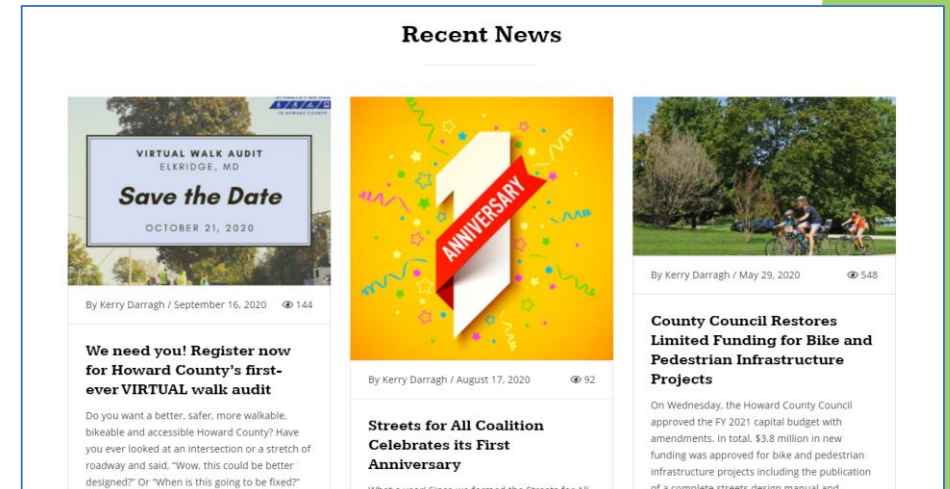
Recent News

VIRTUAL WALK AUDIT
ELKRIDGE, MD
Save the Date
OCTOBER 21, 2020

By Kerry Darragh / September 16, 2020 144

We need you! Register now for Howard County's first-ever VIRTUAL walk audit

Do you want a better, safer, more walkable, bikeable and accessible Howard County? Have you ever looked at an intersection or a stretch of roadway and said, "Wow, this could be better designed?" Or "When is this going to be fixed?"

1
ANNIVERSARY

By Kerry Darragh / August 17, 2020 92

Streets for All Coalition Celebrates its First Anniversary

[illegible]

By Kerry Darragh / May 29, 2020 548

County Council Restores Limited Funding for Bike and Pedestrian Infrastructure Projects

On Wednesday, the Howard County Council approved the FY 2021 capital budget with amendments. In total, $3.8 million in new funding was approved for bike and pedestrian infrastructure projects including the publication of a complete streets design manual and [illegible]